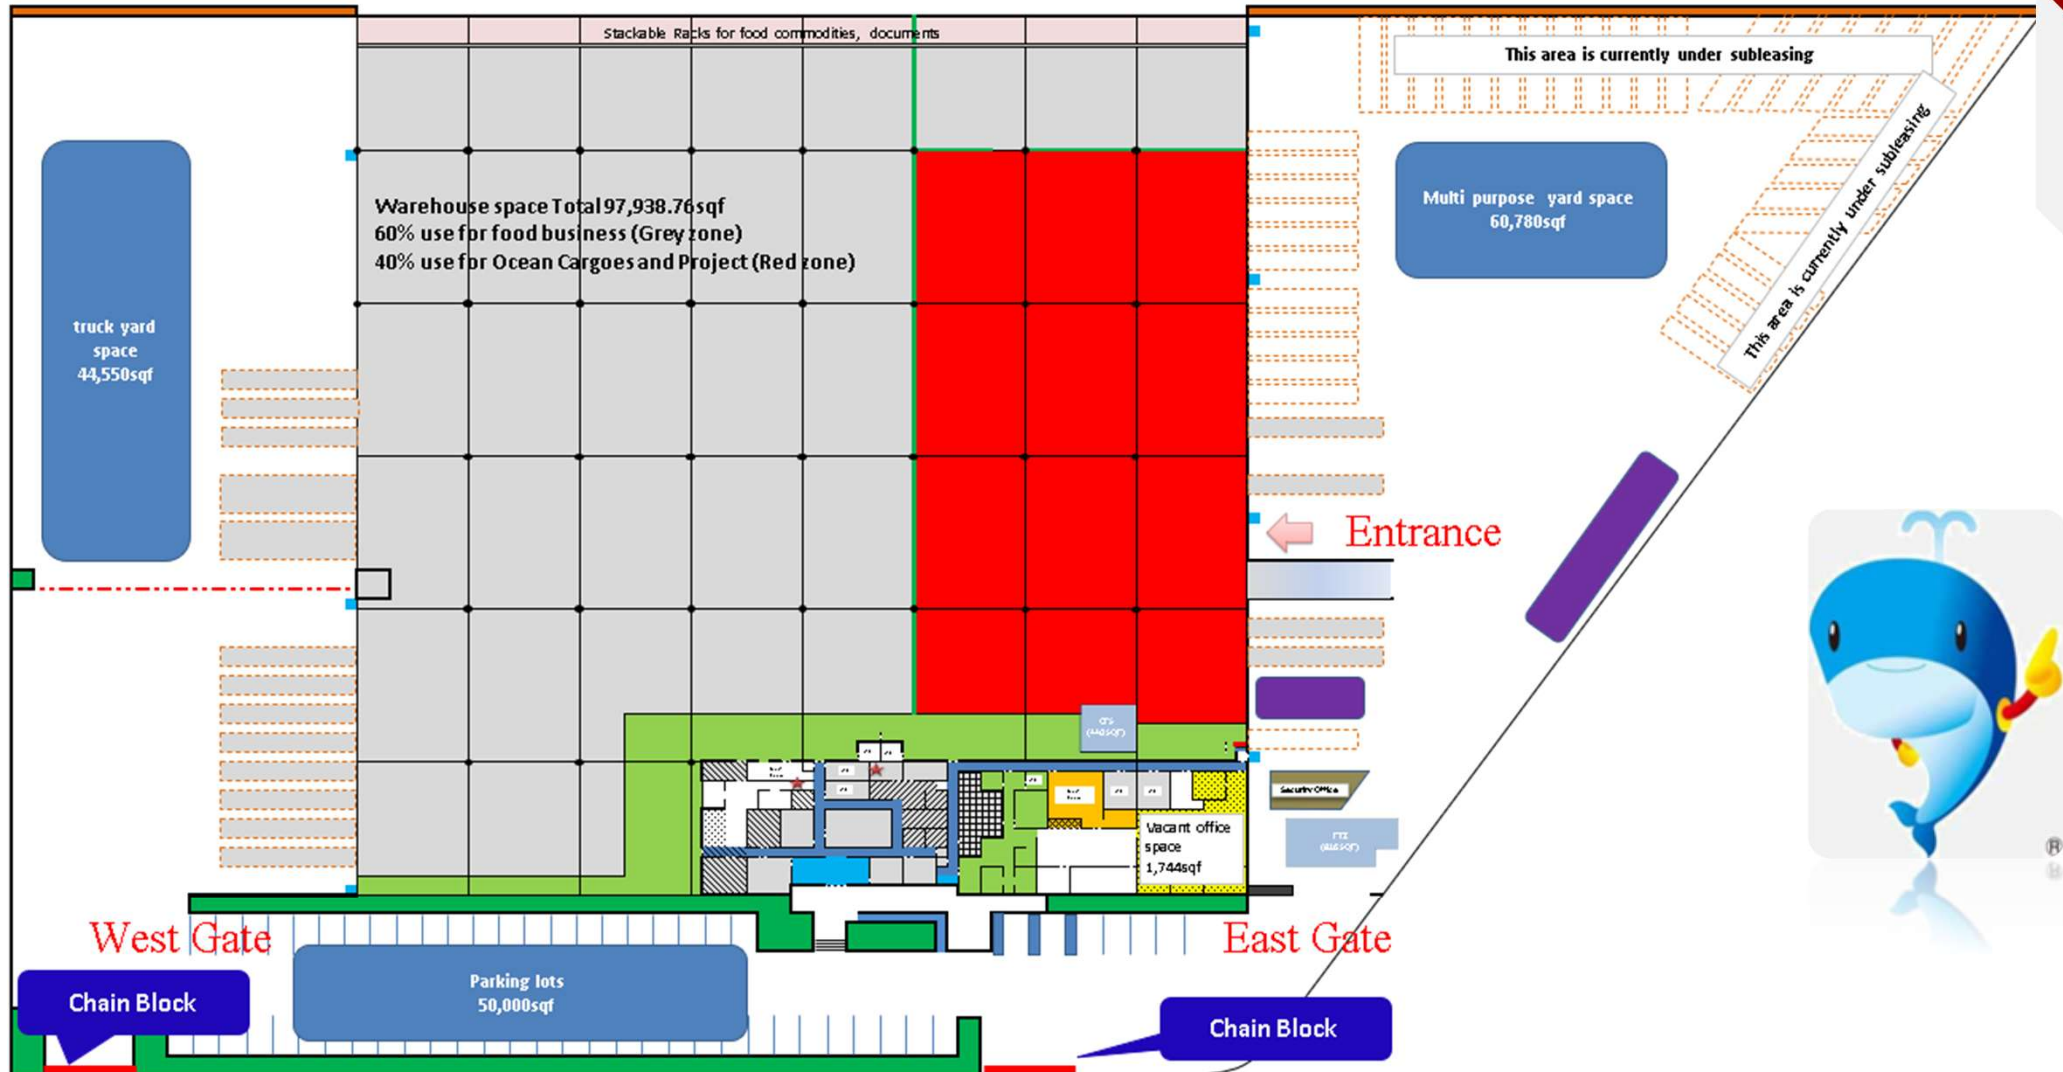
Stackable Racks for food commodities, documents

This area is currently under subleasing

Warehouse space Total 97,938.76sqf
60% use for food business (Grey zone)
40% use for Ocean Cargoes and Project (Red zone)

truck yard space 44,550sqf

Multi purpose yard space 60,780sqf

This area is currently under subleasing

Entrance

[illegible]

Security Office

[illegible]

Vacant office space 1,744sqf

West Gate

East Gate

Chain Block

Parking lots 50,000sqf

Chain Block

®